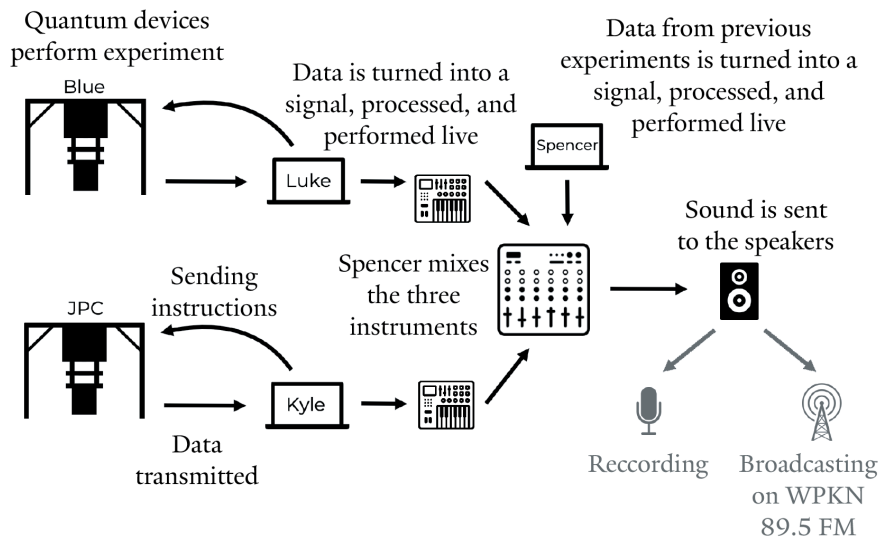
Quantum devices perform experiment

Blue

Data is turned into a signal, processed, and performed live

Data from previous experiments is turned into a signal, processed, and performed live

Spencer

Luke

Sound is sent to the speakers

Spencer mixes the three instruments

Sending instructions

JPC

Kyle

Data transmitted

Reccording

Broadcasting on WPKN 89.5 FM